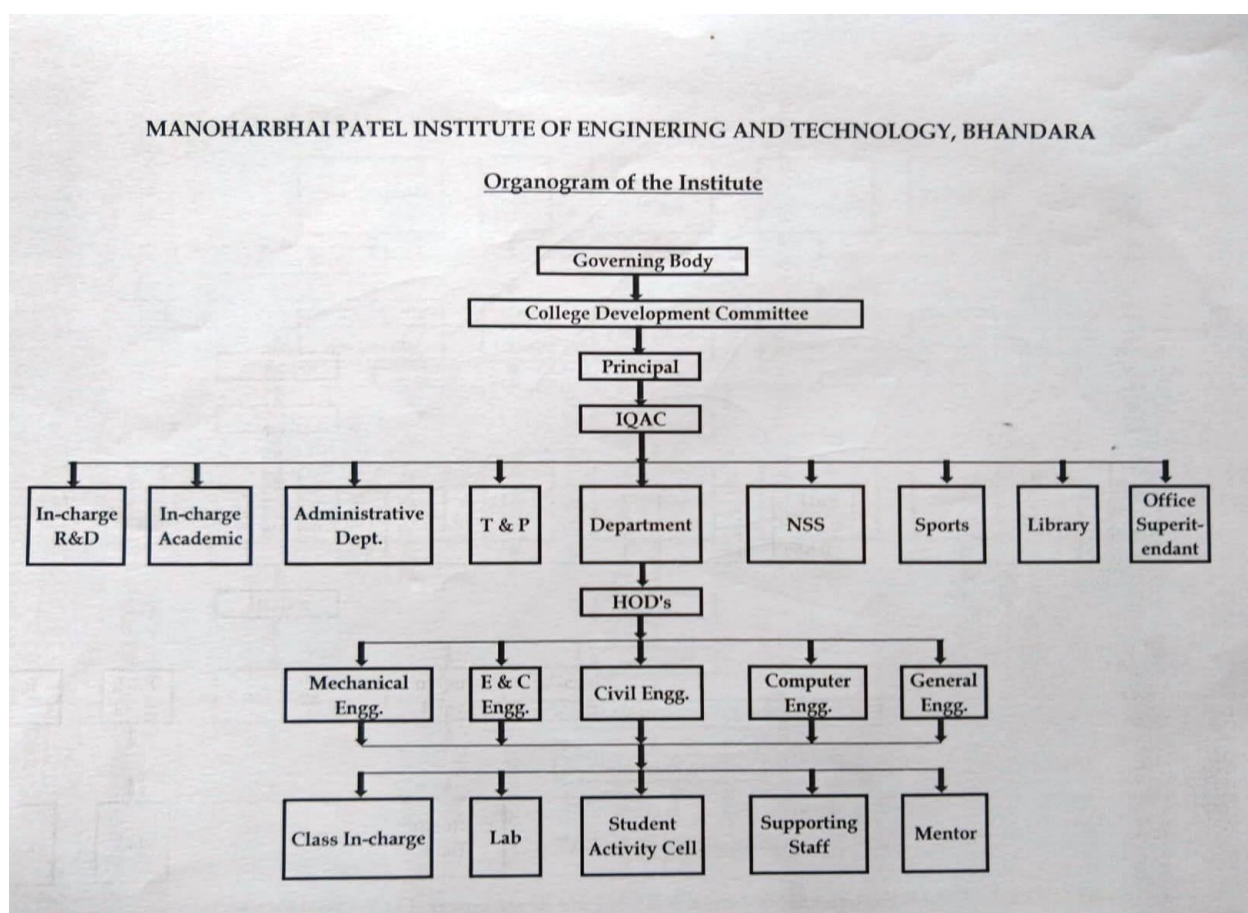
MANOHARBHAI PATEL INSTITUTE OF ENGINERING AND TECHNOLOGY, BHANDARA

Organogram of the Institute

Governing Body

College Development Committee

Principal

IQAC

In-charge R&D

In-charge Academic

Administrative Dept.

T & P

Department

NSS

Sports

Library

Office Superit-endant

HOD's

Mechanical Engg.

E & C Engg.

Civil Engg.

Computer Engg.

General Engg.

Class In-charge

Lab

Student Activity Cell

Supporting Staff

Mentor